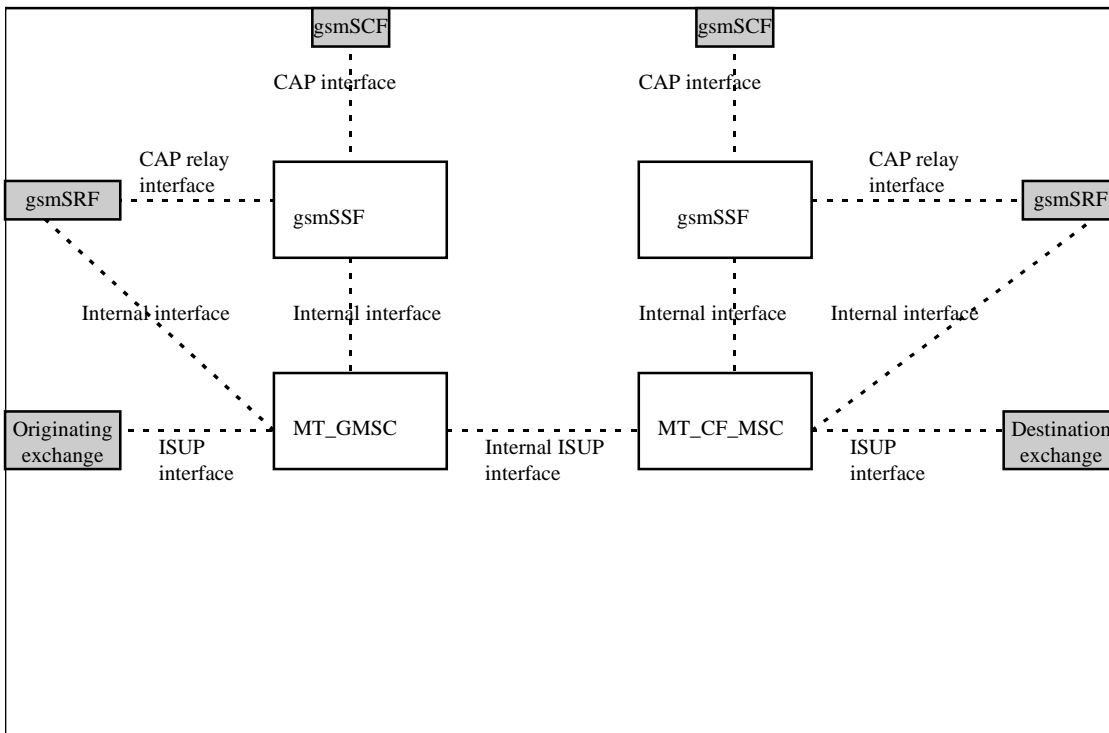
gsmSCF

gsmSCF

CAP interface

CAP interface

CAP relay interface

gsmSRF

gsmSSF

gsmSSF

CAP relay interface

gsmSRF

Internal interface

Internal interface

Internal interface

Internal interface

Originating exchange

ISUP interface

MT_GMSC

Internal ISUP interface

MT_CF_MSC

ISUP interface

Destination exchange